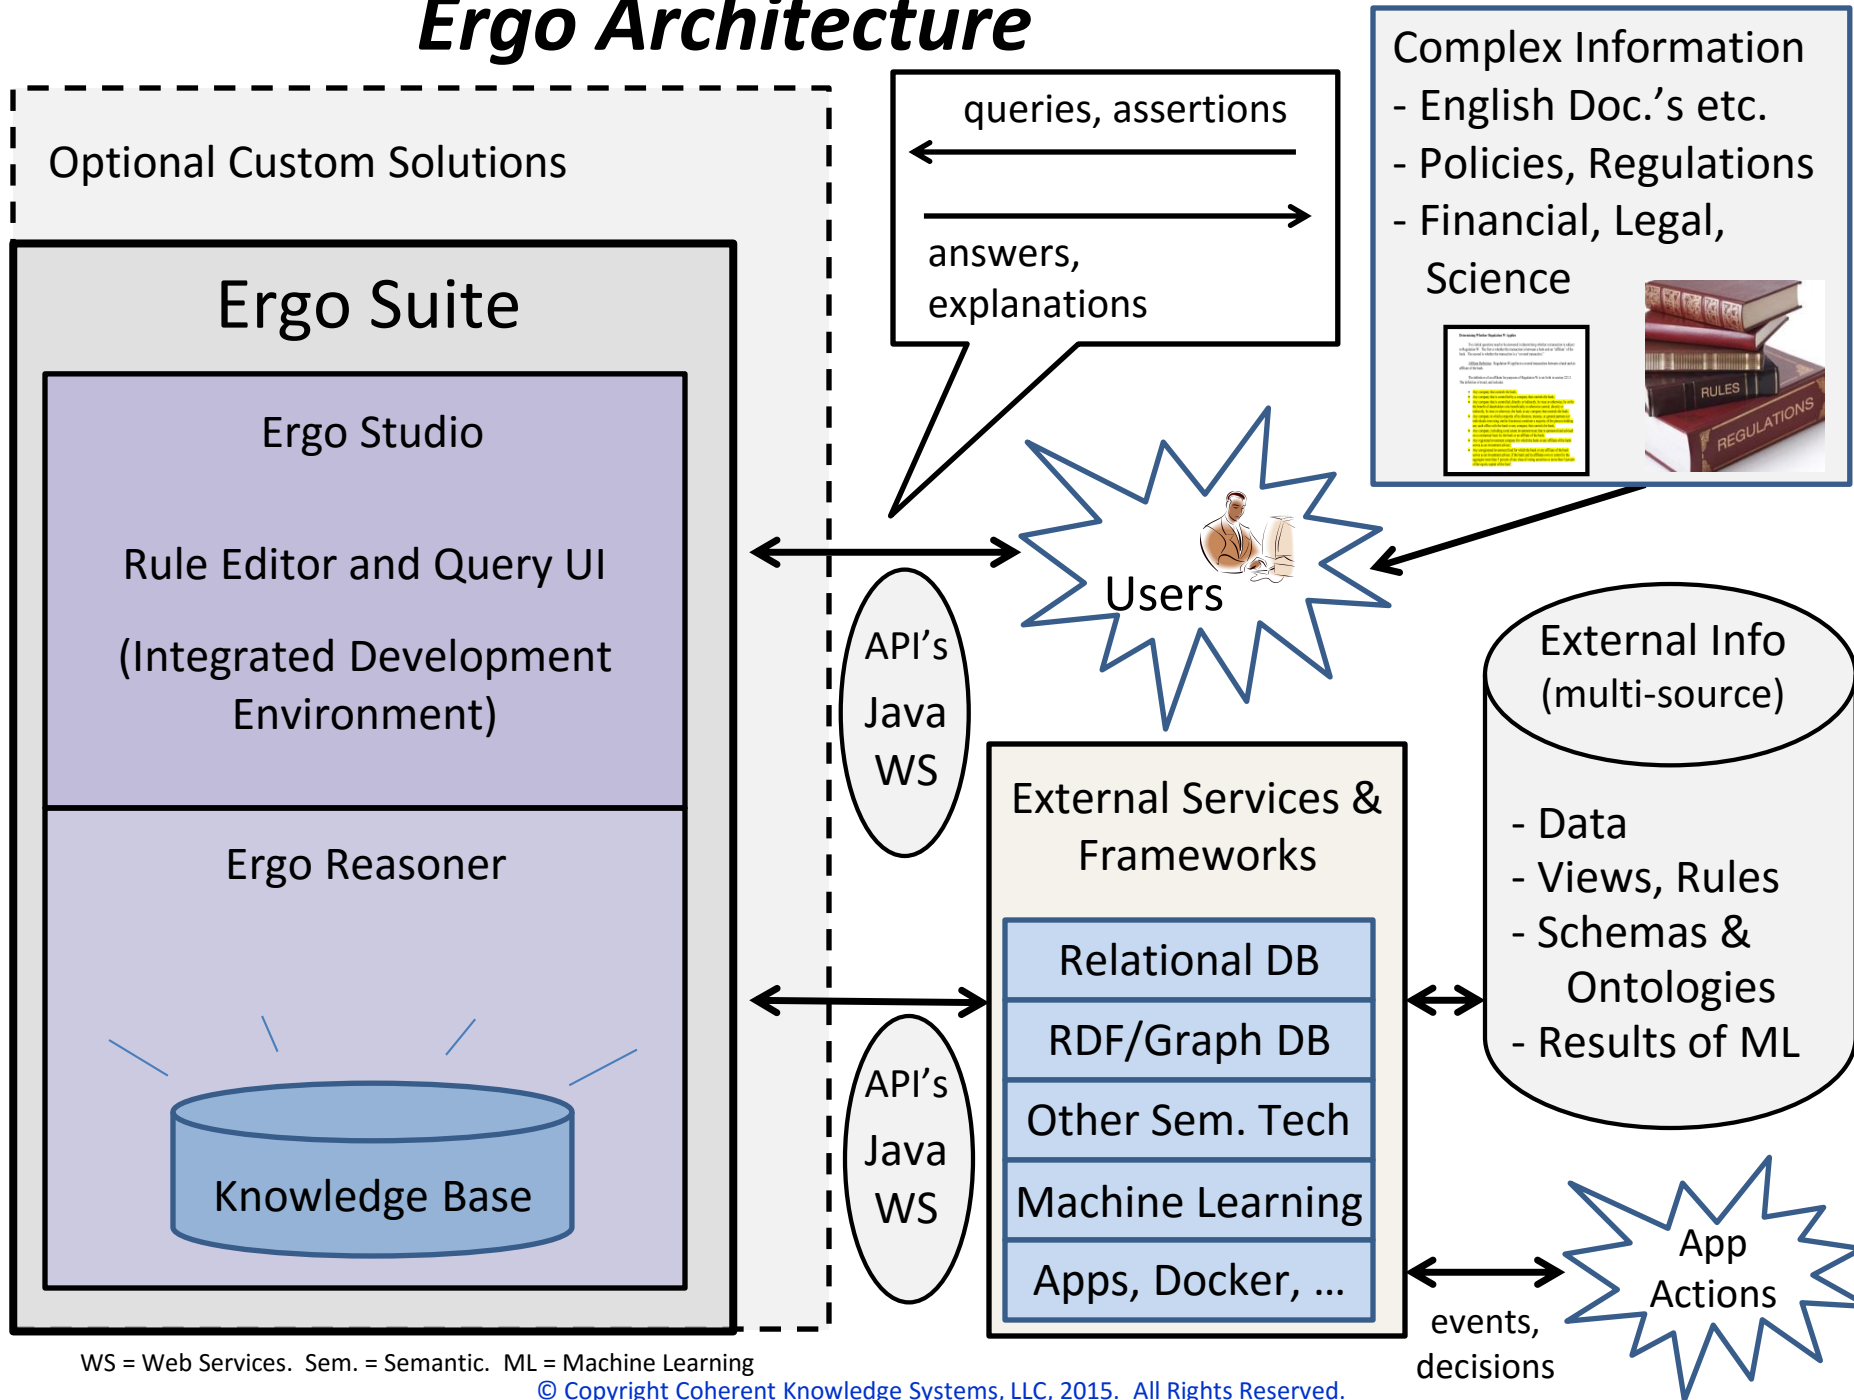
Ergo Architecture

Optional Custom Solutions

Ergo Suite

Ergo Studio

Rule Editor and Query UI

(Integrated Development Environment)

Ergo Reasoner

Knowledge Base

queries, assertions

answers, explanations

Complex Information
- English Doc.'s etc.
- Policies, Regulations
- Financial, Legal, Science

RULES

REGULATIONS

Users

API's
Java
WS

API's
Java
WS

External Services & Frameworks

Relational DB

RDF/Graph DB

Other Sem. Tech

Machine Learning

Apps, Docker, ...

External Info
(multi-source)

- Data
- Views, Rules
- Schemas & Ontologies
- Results of ML

App Actions

events, decisions

WS = Web Services. Sem. = Semantic. ML = Machine Learning

© Copyright Coherent Knowledge Systems, LLC, 2015. All Rights Reserved.